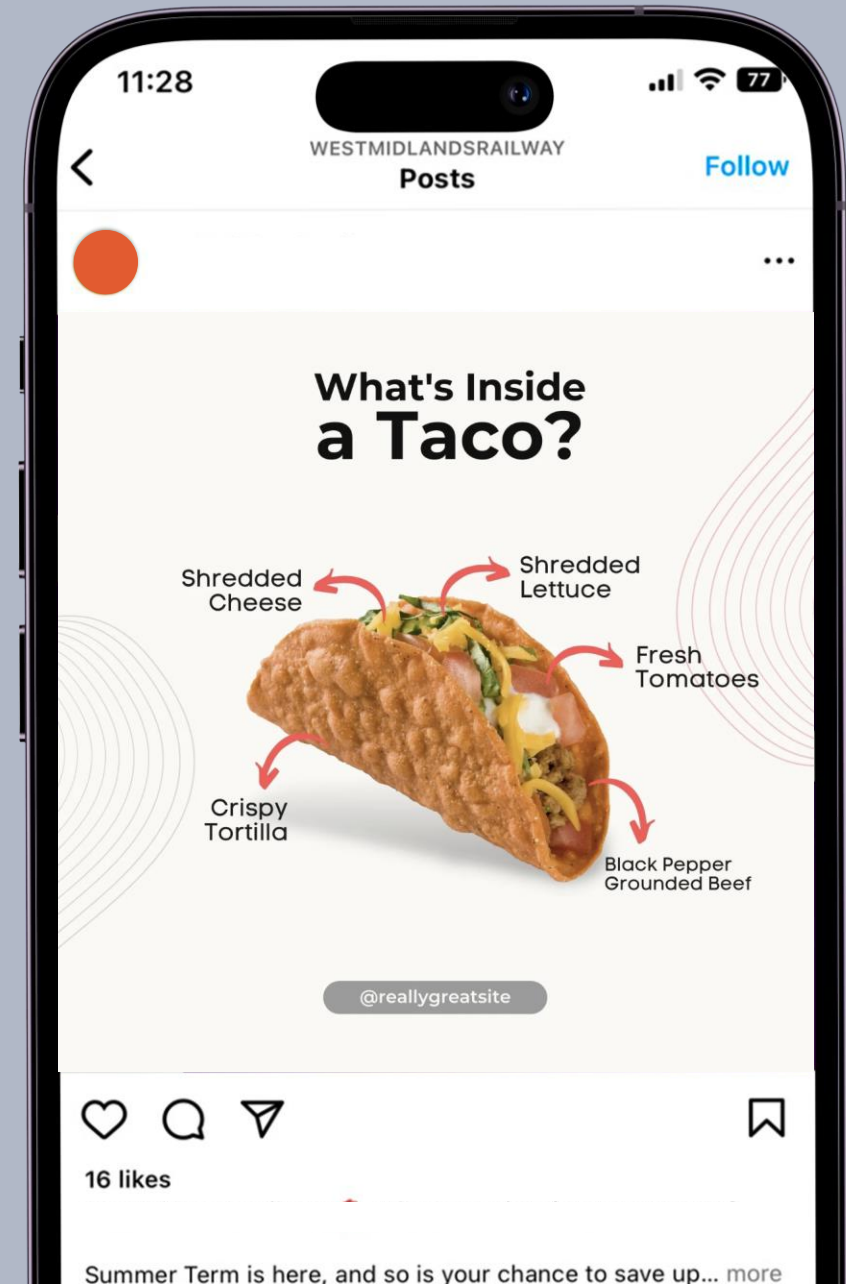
11:28

77

WESTMIDLANDSRAILWAY
Posts

Follow

What's Inside
a Taco?

Shredded Cheese

Shredded Lettuce

Fresh Tomatoes

Crispy Tortilla

Black Pepper Grounded Beef

@reallygreatsite

16 likes

Summer Term is here, and so is your chance to save up... more